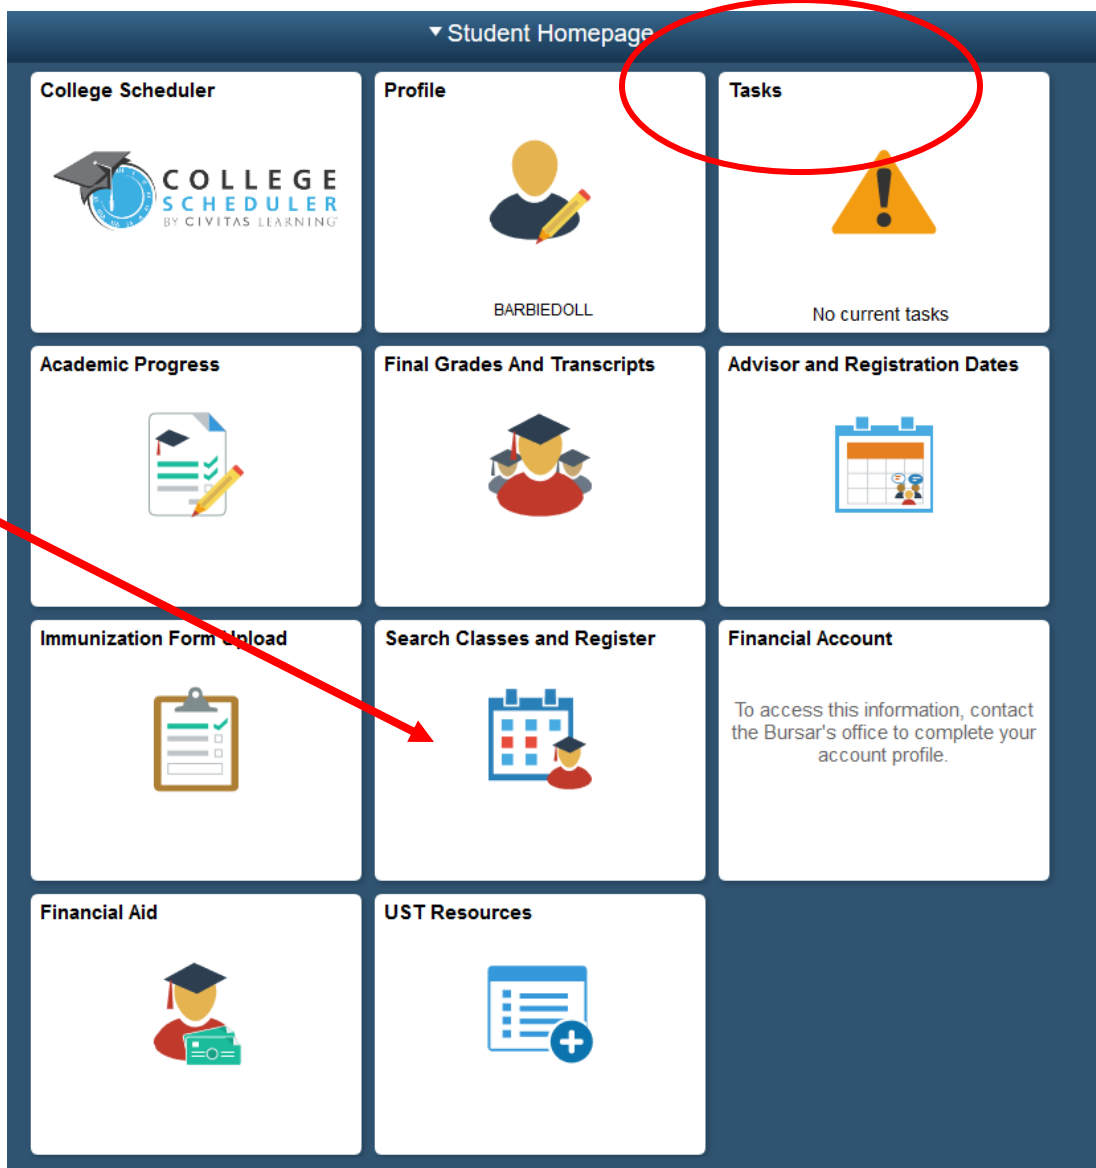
▾ Student Homepage

College Scheduler

COLLEGE SCHEDULER BY CIVITAS LEARNING

Profile

BARBIEDOLL

Tasks

No current tasks

Academic Progress

Final Grades And Transcripts

Advisor and Registration Dates

Immunization Form Upload

Search Classes and Register

Financial Account

To access this information, contact the Bursar's office to complete your account profile.

Financial Aid

UST Resources